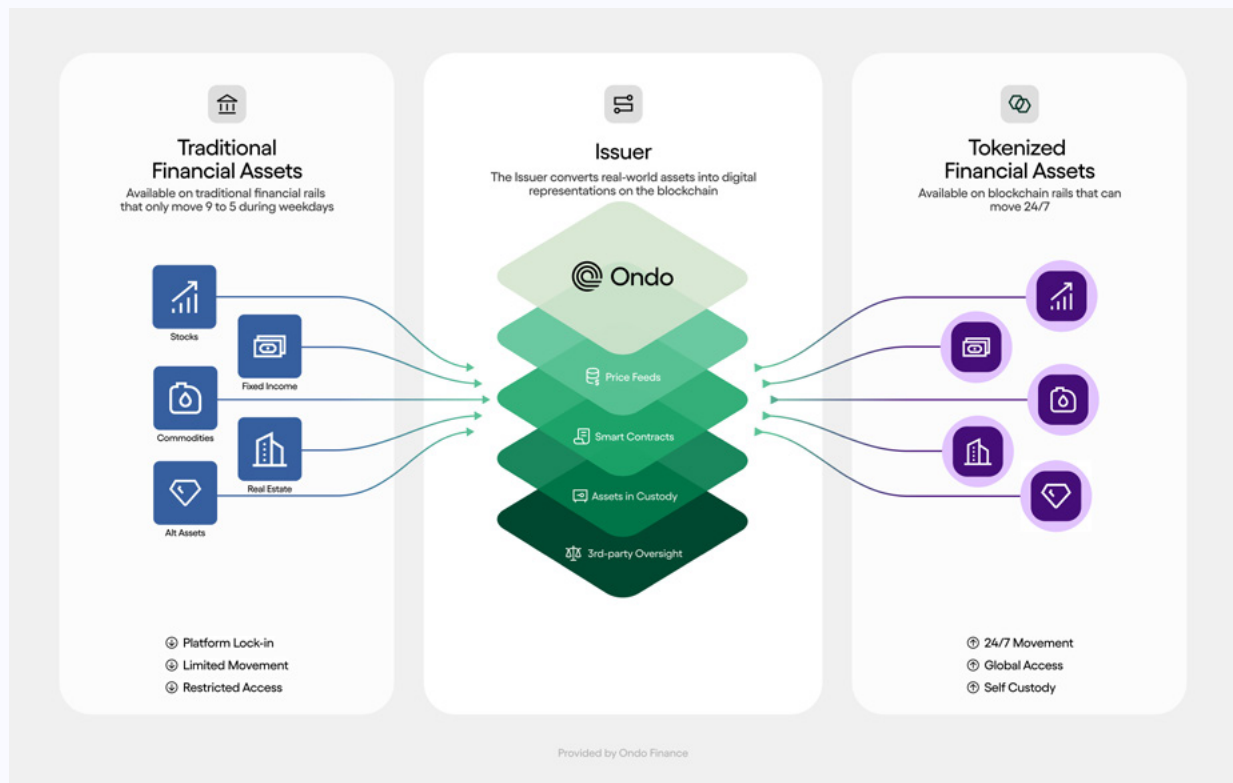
Traditional Financial Assets

Available on traditional financial rails that only move 9 to 5 during weekdays

Stocks

Fixed Income

Commodities

Real Estate

Alt Assets

Platform Lock-in

Limited Movement

Restricted Access

Issuer

The Issuer converts real-world assets into digital representations on the blockchain

Ondo

Price Feeds

Smart Contracts

Assets in Custody

3rd-party Oversight

Tokenized Financial Assets

Available on blockchain rails that can move 24/7

24/7 Movement

Global Access

Self Custody

Provided by Ondo Finance